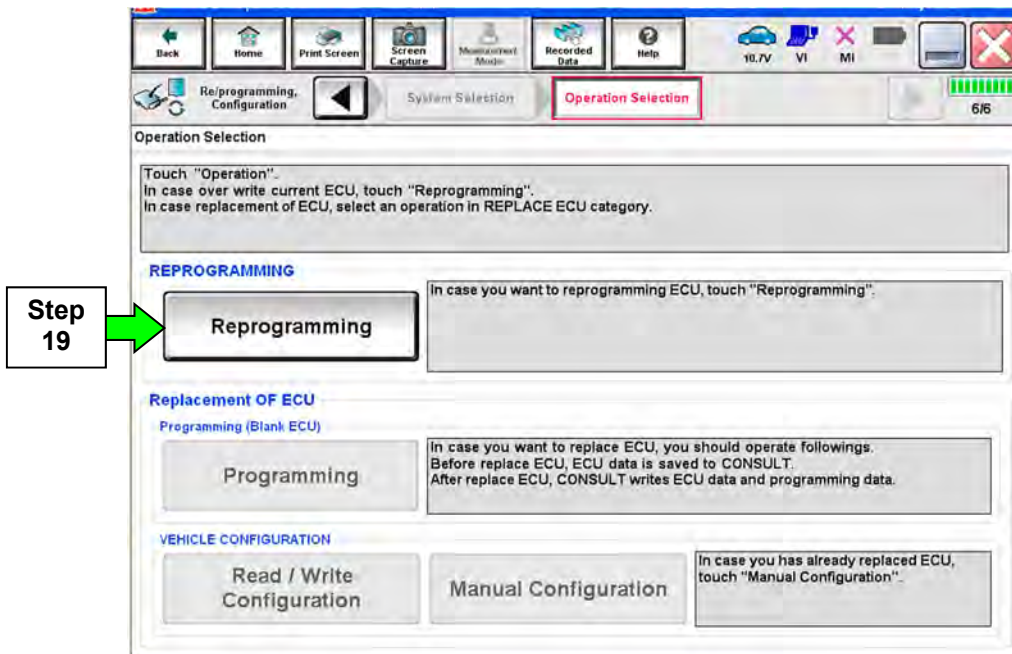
Back Home Print Screen Screen Capture Measurement Mode Recorded Data Help 10.7V VI MI

Re/programming, Configuration System Selection Operation Selection 6/6

Operation Selection

Touch "Operation".
In case over write current ECU, touch "Reprogramming".
In case replacement of ECU, select an operation in REPLACE ECU category.

REPROGRAMMING

Step 19

Reprogramming

In case you want to reprogramming ECU, touch "Reprogramming".

Replacement OF ECU

Programming (Blank ECU)

Programming

In case you want to replace ECU, you should operate followings.
Before replace ECU, ECU data is saved to CONSULT.
After replace ECU, CONSULT writes ECU data and programming data.

VEHICLE CONFIGURATION

Read / Write Configuration

Manual Configuration

In case you has already replaced ECU, touch "Manual Configuration".